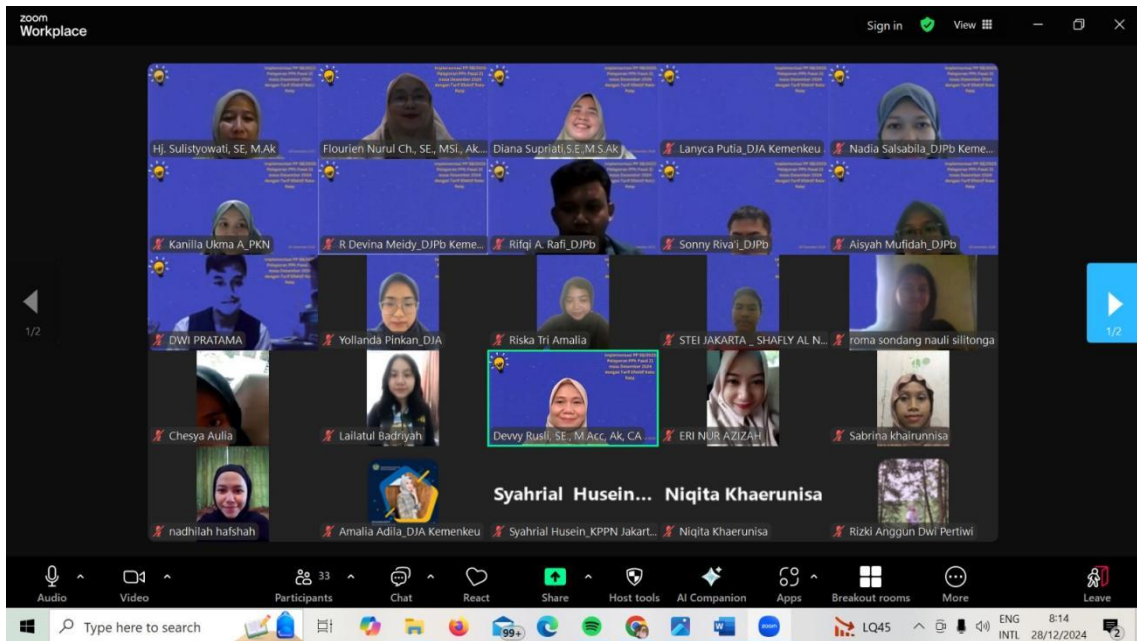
zoom Workplace

Sign in View

Hj. Sulistyowati, SE, M.Ak
Flourien Nurul Ch., SE., MSi., Ak...
Diana Supriati,S.E.,M.S.Ak
Lanyca Putia_DJA Kemenkeu
Nadia Salsabila_DJPb Keme...
Kanilla Ukma A_PKN
R Devina Meidy_DJPb Keme...
Rifqi A. Rafi_DJPb
Sonny Riva'i_DJPb
Aisyah Mufidah_DJPb
DWI PRATAMA
Yollanda Pinkan_DJA
Riska Tri Amalia
STEI JAKARTA _ SHAFLY AL N...
roma sondang nauli silitonga
Chesya Aulia
Lailatul Badriyah
Devvy Rusli, SE., M.Acc, Ak, CA
ERI NUR AZIZAH
Sabrina khairunnisa
nadhilah hafshah
Amalia Adila_DJA Kemenkeu
Syahrial Husein...
Syahrial Husein_KPPN Jakart...
Niqita Khaerunisa
Niqita Khaerunisa
Rizki Anggun Dwi Pertiwi

1/2
1/2

Audio
Video
33
Participants
Chat
React
Share
Host tools
AI Companion
Apps
Breakout rooms
More
Leave

Type here to search
99+
LQ45
ENG INTL
8:14
28/12/2024
2